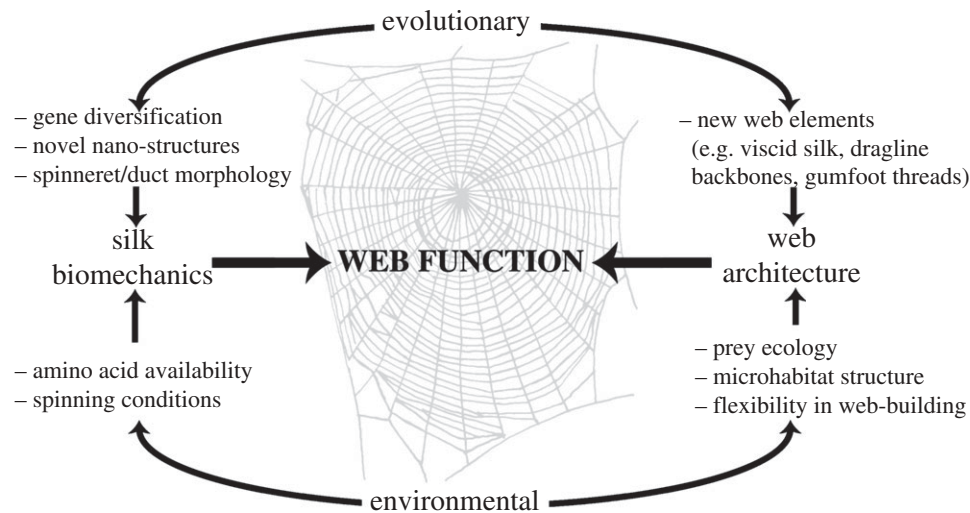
evolutionary

– gene diversification
– novel nano-structures
– spinneret/duct morphology

silk biomechanics

– amino acid availability
– spinning conditions

WEB FUNCTION

– new web elements (e.g. viscid silk, dragline backbones, gumfoot threads)

web architecture

– prey ecology
– microhabitat structure
– flexibility in web-building

environmental